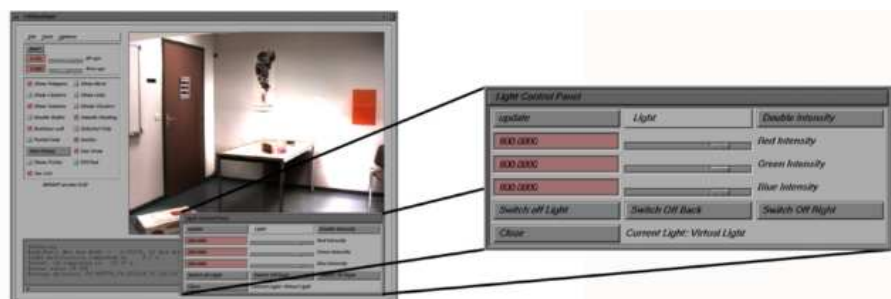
Light Control Panel

update
Light
Double Intensity
800.0000
Red Intensity
800.0000
Green Intensity
800.0000
Blue Intensity
Switch off Light
Switch Off Back
Switch Off Right
Close
Current Light: Virtual Light

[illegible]